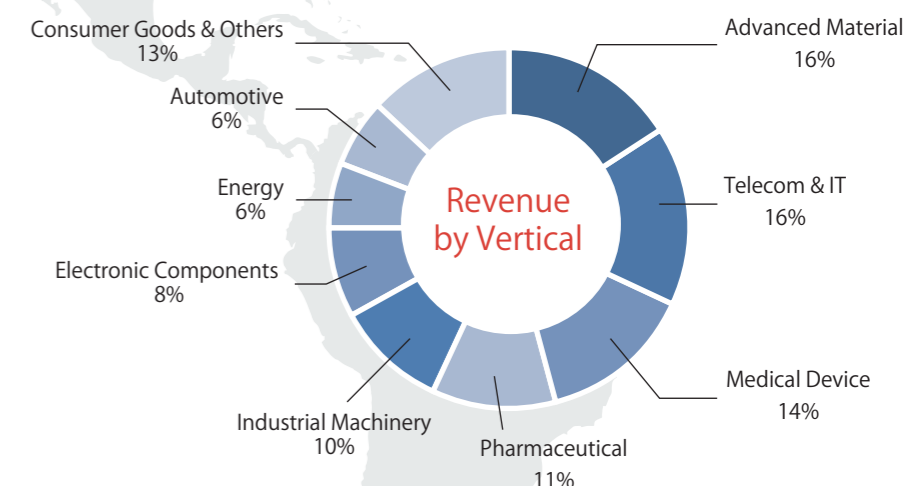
Consumer Goods & Others
13%

Automotive
6%

Energy
6%

Electronic Components
8%

Industrial Machinery
10%

Pharmaceutical
11%

Medical Device
14%

Telecom & IT
16%

Advanced Material
16%

Revenue by Vertical